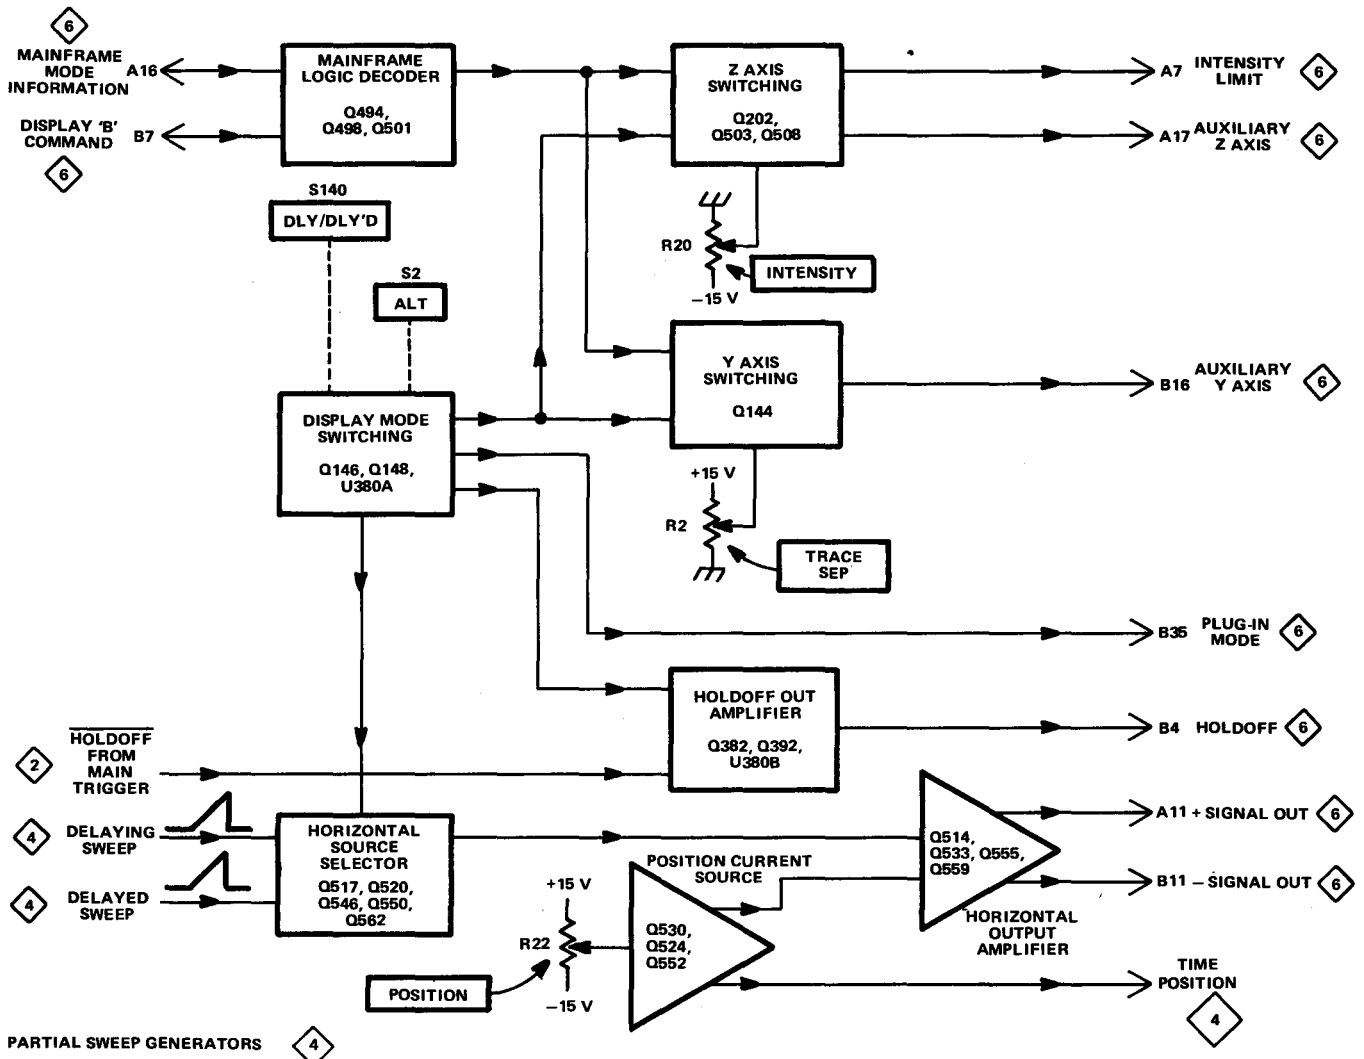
6

MAINFRAME MODE INFORMATION A16

DISPLAY 'B' COMMAND B7

6

MAINFRAME LOGIC DECODER

Q494, Q498, Q501

Z AXIS SWITCHING

Q202, Q503, Q508

A7 INTENSITY LIMIT 6

A17 AUXILIARY Z AXIS 6

S140

DLY/DLY'D

R20

INTENSITY

−15 V

S2

ALT

Y AXIS SWITCHING

Q144

B16 AUXILIARY Y AXIS 6

DISPLAY MODE SWITCHING

Q146, Q148, U380A

+15 V

R2

TRACE SEP

B35 PLUG-IN MODE 6

HOLDOFF OUT AMPLIFIER

Q382, Q392, U380B

B4 HOLDOFF 6

2 $\overline{\text{HOLDOFF}}$ FROM MAIN TRIGGER

4 DELAYING SWEEP

4 DELAYED SWEEP

HORIZONTAL SOURCE SELECTOR

Q517, Q520, Q546, Q550, Q562

Q514, Q533, Q555, Q559

A11 + SIGNAL OUT 6

B11 − SIGNAL OUT 6

POSITION CURRENT SOURCE

+15 V

R22

Q530, Q524, Q552

−15 V

HORIZONTAL OUTPUT AMPLIFIER

POSITION

TIME POSITION

4

PARTIAL SWEEP GENERATORS 4